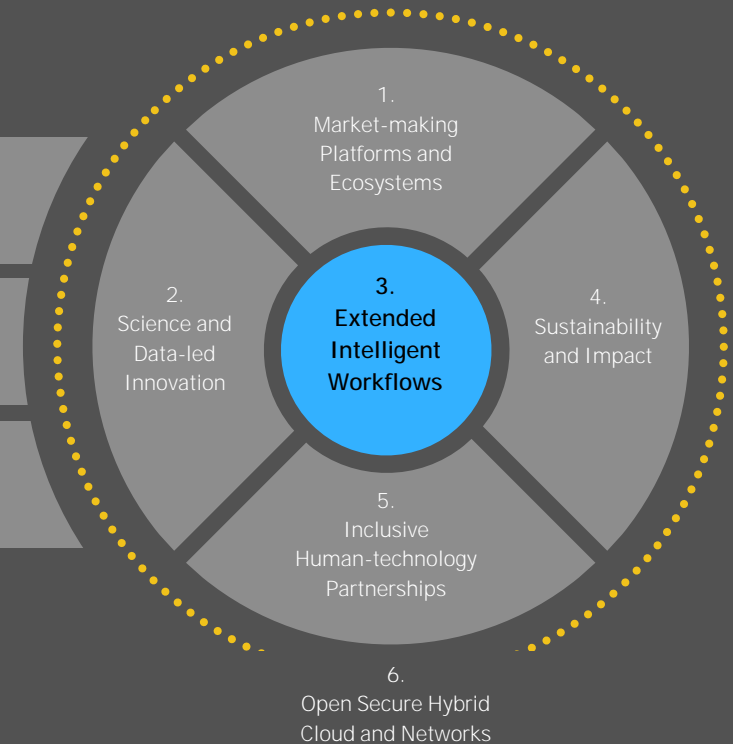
1.
Market-making Platforms and Ecosystems

2.
Science and Data-led Innovation

3.
Extended Intelligent Workflows

4.
Sustainability and Impact

5.
Inclusive Human-technology Partnerships

6.
Open Secure Hybrid Cloud and Networks